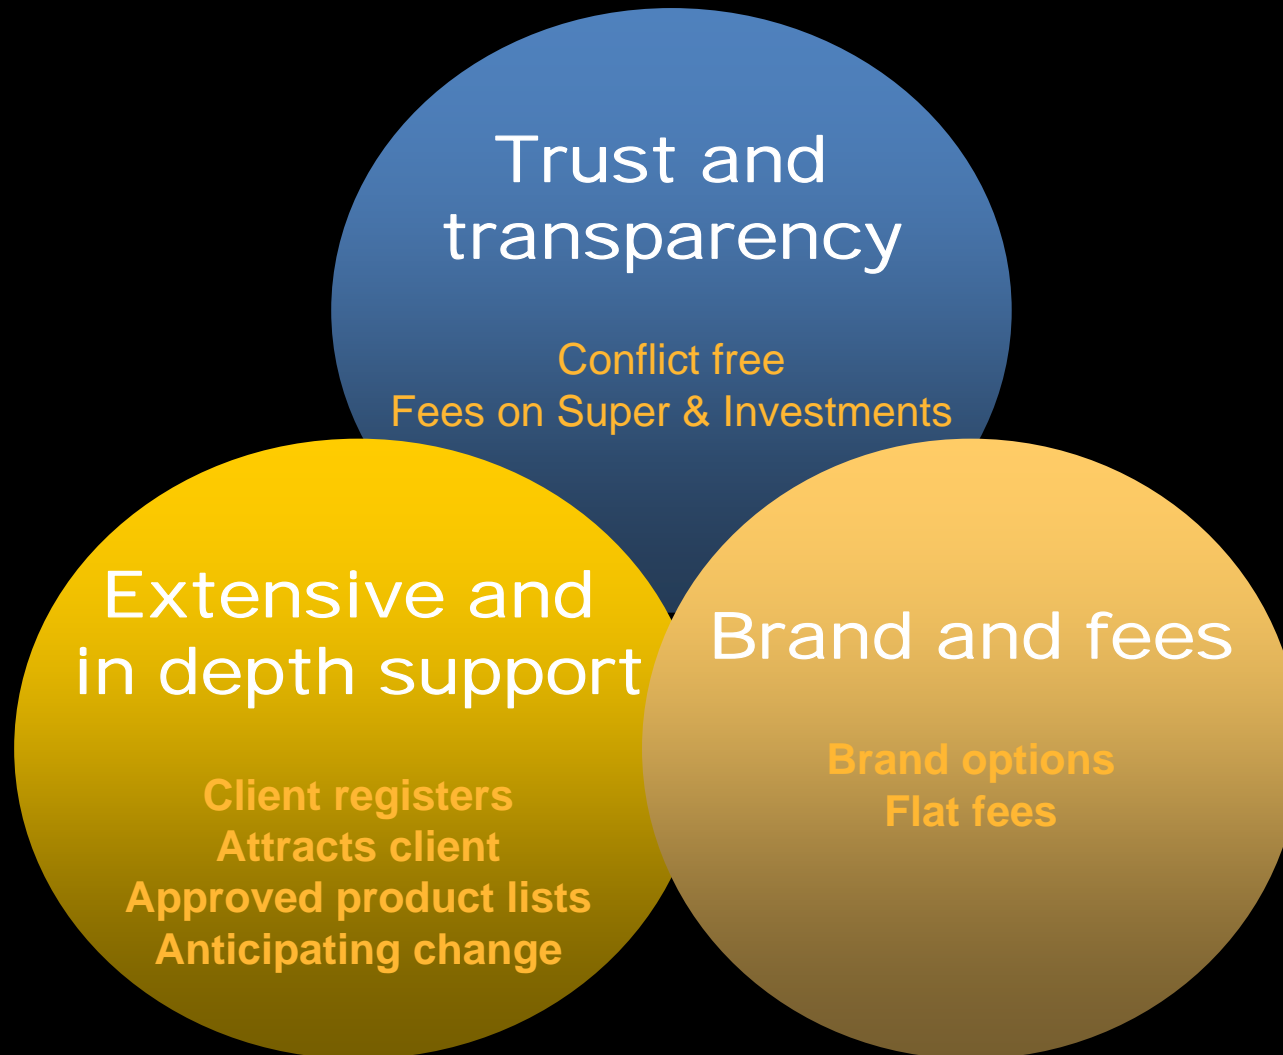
Trust and transparency

Conflict free
Fees on Super & Investments

Extensive and in depth support

Client registers
Attracts client
Approved product lists
Anticipating change

Brand and fees

Brand options
Flat fees